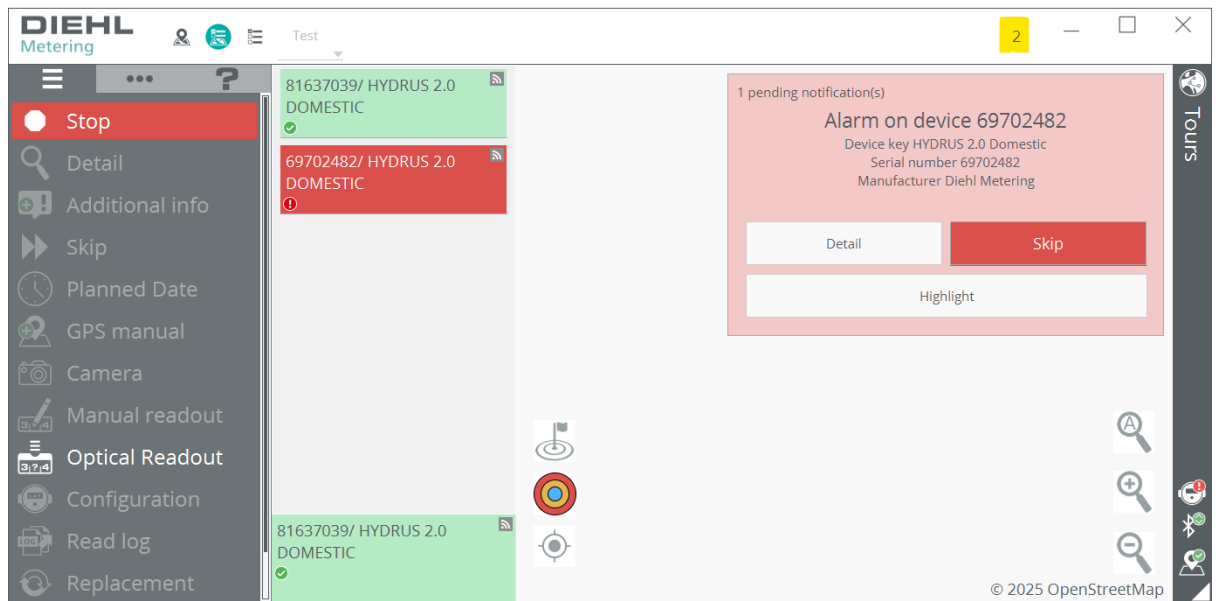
DIEHL
Metering

Test

2

Stop
Detail
Additional info
Skip
Planned Date
GPS manual
Camera
Manual readout
Optical Readout
Configuration
Read log
Replacement

81637039/ HYDRUS 2.0 DOMESTIC

69702482/ HYDRUS 2.0 DOMESTIC

81637039/ HYDRUS 2.0 DOMESTIC

1 pending notification(s)
Alarm on device 69702482
Device key HYDRUS 2.0 Domestic
Serial number 69702482
Manufacturer Diehl Metering

Detail
Skip
Highlight

Tours

© 2025 OpenStreetMap